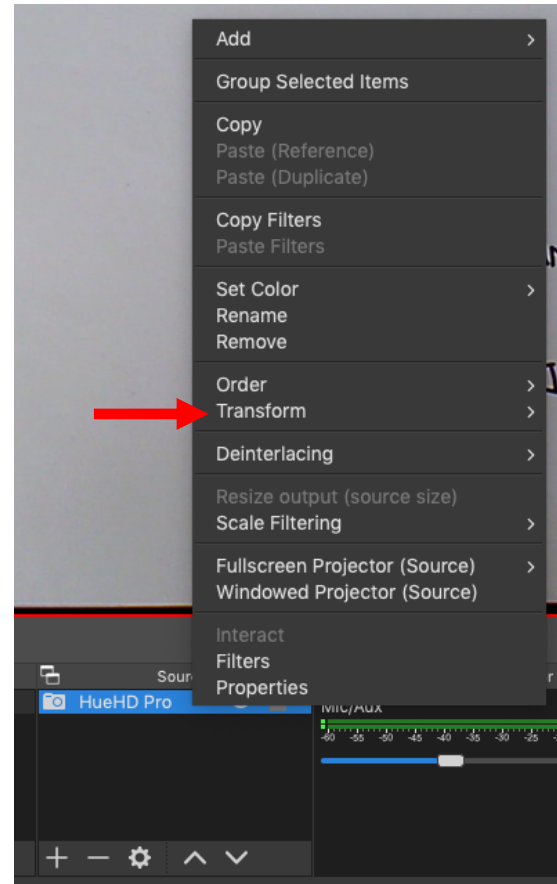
Add
Group Selected Items
Copy
Paste (Reference)
Paste (Duplicate)
Copy Filters
Paste Filters
Set Color
Rename
Remove
Order
Transform
Deinterlacing
Resize output (source size)
Scale Filtering
Fullscreen Projector (Source)
Windowed Projector (Source)
Interact
Filters
Properties

Sour
HueHD Pro

Mic/Aux
-60 -55 -50 -45 -40 -35 -30 -25